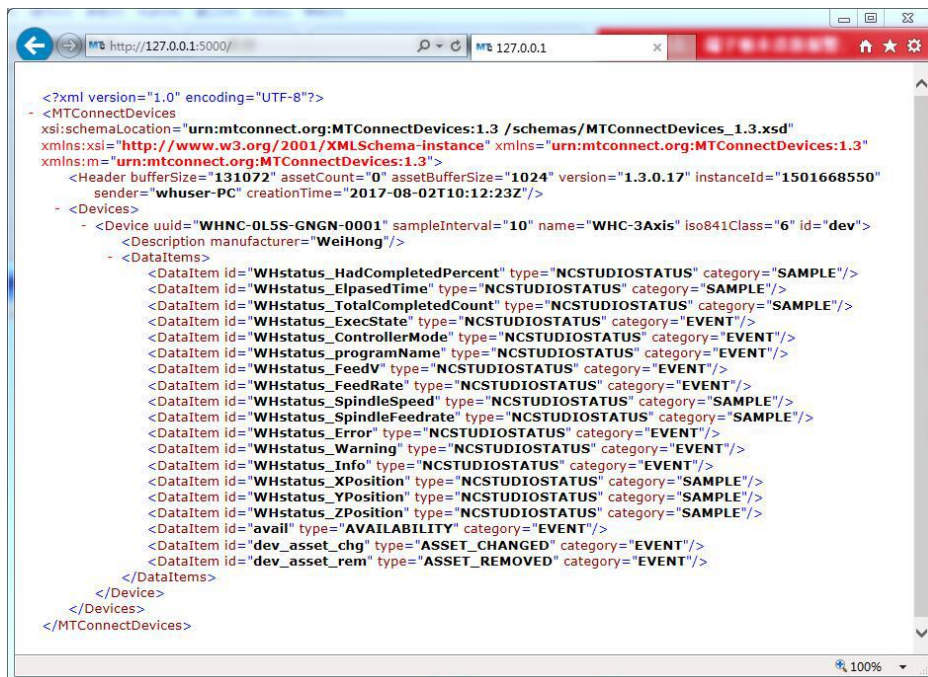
http://127.0.0.1:5000/

127.0.0.1

<?xml version="1.0" encoding="UTF-8"?>
- <MTConnectDevices xsi:schemaLocation="urn:mtconnect.org:MTConnectDevices:1.3 /schemas/MTConnectDevices_1.3.xsd" xmlns:xsi="http://www.w3.org/2001/XMLSchema-instance" xmlns="urn:mtconnect.org:MTConnectDevices:1.3" xmlns:m="urn:mtconnect.org:MTConnectDevices:1.3">
<Header bufferSize="131072" assetCount="0" assetBufferSize="1024" version="1.3.0.17" instanceId="1501668550" sender="whuser-PC" creationTime="2017-08-02T10:12:23Z"/>
- <Devices>
- <Device uuid="WHNC-0L5S-GNGN-0001" sampleInterval="10" name="WHC-3Axis" iso841Class="6" id="dev">
<Description manufacturer="WeiHong"/>
- <DataItems>
<DataItem id="WHstatus_HadCompletedPercent" type="NCSTUDIOSTATUS" category="SAMPLE"/>
<DataItem id="WHstatus_ElpasedTime" type="NCSTUDIOSTATUS" category="SAMPLE"/>
<DataItem id="WHstatus_TotalCompletedCount" type="NCSTUDIOSTATUS" category="SAMPLE"/>
<DataItem id="WHstatus_ExecState" type="NCSTUDIOSTATUS" category="EVENT"/>
<DataItem id="WHstatus_ControllerMode" type="NCSTUDIOSTATUS" category="EVENT"/>
<DataItem id="WHstatus_programName" type="NCSTUDIOSTATUS" category="EVENT"/>
<DataItem id="WHstatus_FeedV" type="NCSTUDIOSTATUS" category="EVENT"/>
<DataItem id="WHstatus_FeedRate" type="NCSTUDIOSTATUS" category="EVENT"/>
<DataItem id="WHstatus_SpindleSpeed" type="NCSTUDIOSTATUS" category="SAMPLE"/>
<DataItem id="WHstatus_SpindleFeedrate" type="NCSTUDIOSTATUS" category="SAMPLE"/>
<DataItem id="WHstatus_Error" type="NCSTUDIOSTATUS" category="EVENT"/>
<DataItem id="WHstatus_Warning" type="NCSTUDIOSTATUS" category="EVENT"/>
<DataItem id="WHstatus_Info" type="NCSTUDIOSTATUS" category="EVENT"/>
<DataItem id="WHstatus_XPosition" type="NCSTUDIOSTATUS" category="SAMPLE"/>
<DataItem id="WHstatus_YPosition" type="NCSTUDIOSTATUS" category="SAMPLE"/>
<DataItem id="WHstatus_ZPosition" type="NCSTUDIOSTATUS" category="SAMPLE"/>
<DataItem id="avail" type="AVAILABILITY" category="EVENT"/>
<DataItem id="dev_asset_chg" type="ASSET_CHANGED" category="EVENT"/>
<DataItem id="dev_asset_rem" type="ASSET_REMOVED" category="EVENT"/>
</DataItems>
</Device>
</Devices>
</MTConnectDevices>

100%